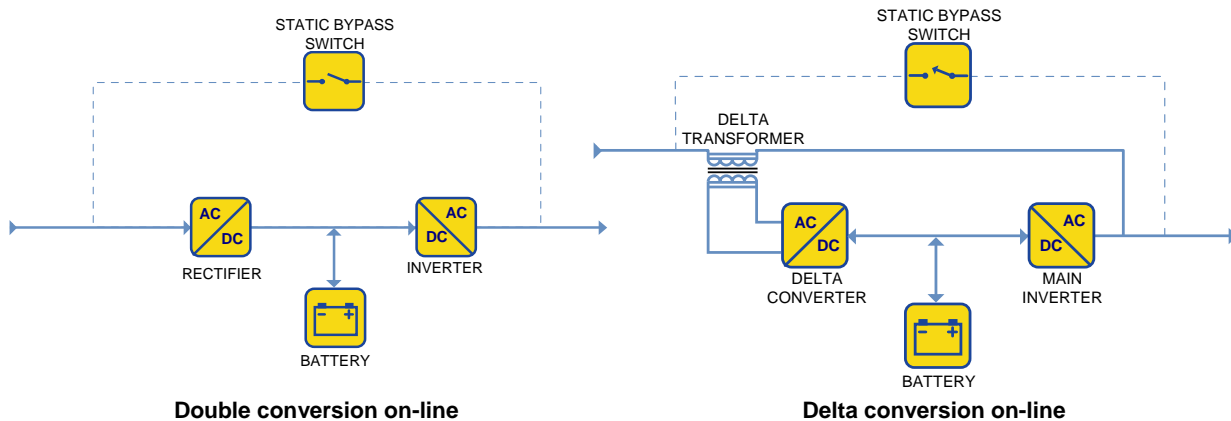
STATIC BYPASS SWITCH

AC DC

RECTIFIER

AC DC

INVERTER

− +

BATTERY

Double conversion on-line

STATIC BYPASS SWITCH

DELTA TRANSFORMER

AC DC

DELTA CONVERTER

AC DC

MAIN INVERTER

− +

BATTERY

Delta conversion on-line